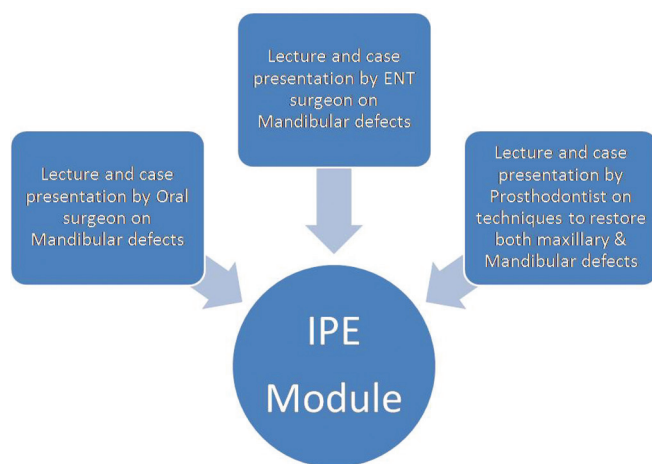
Lecture and case presentation by ENT surgeon on Mandibular defects

Lecture and case presentation by Oral surgeon on Mandibular defects

Lecture and case presentation by Prosthodontist on techniques to restore both maxillary & Mandibular defects

IPE Module